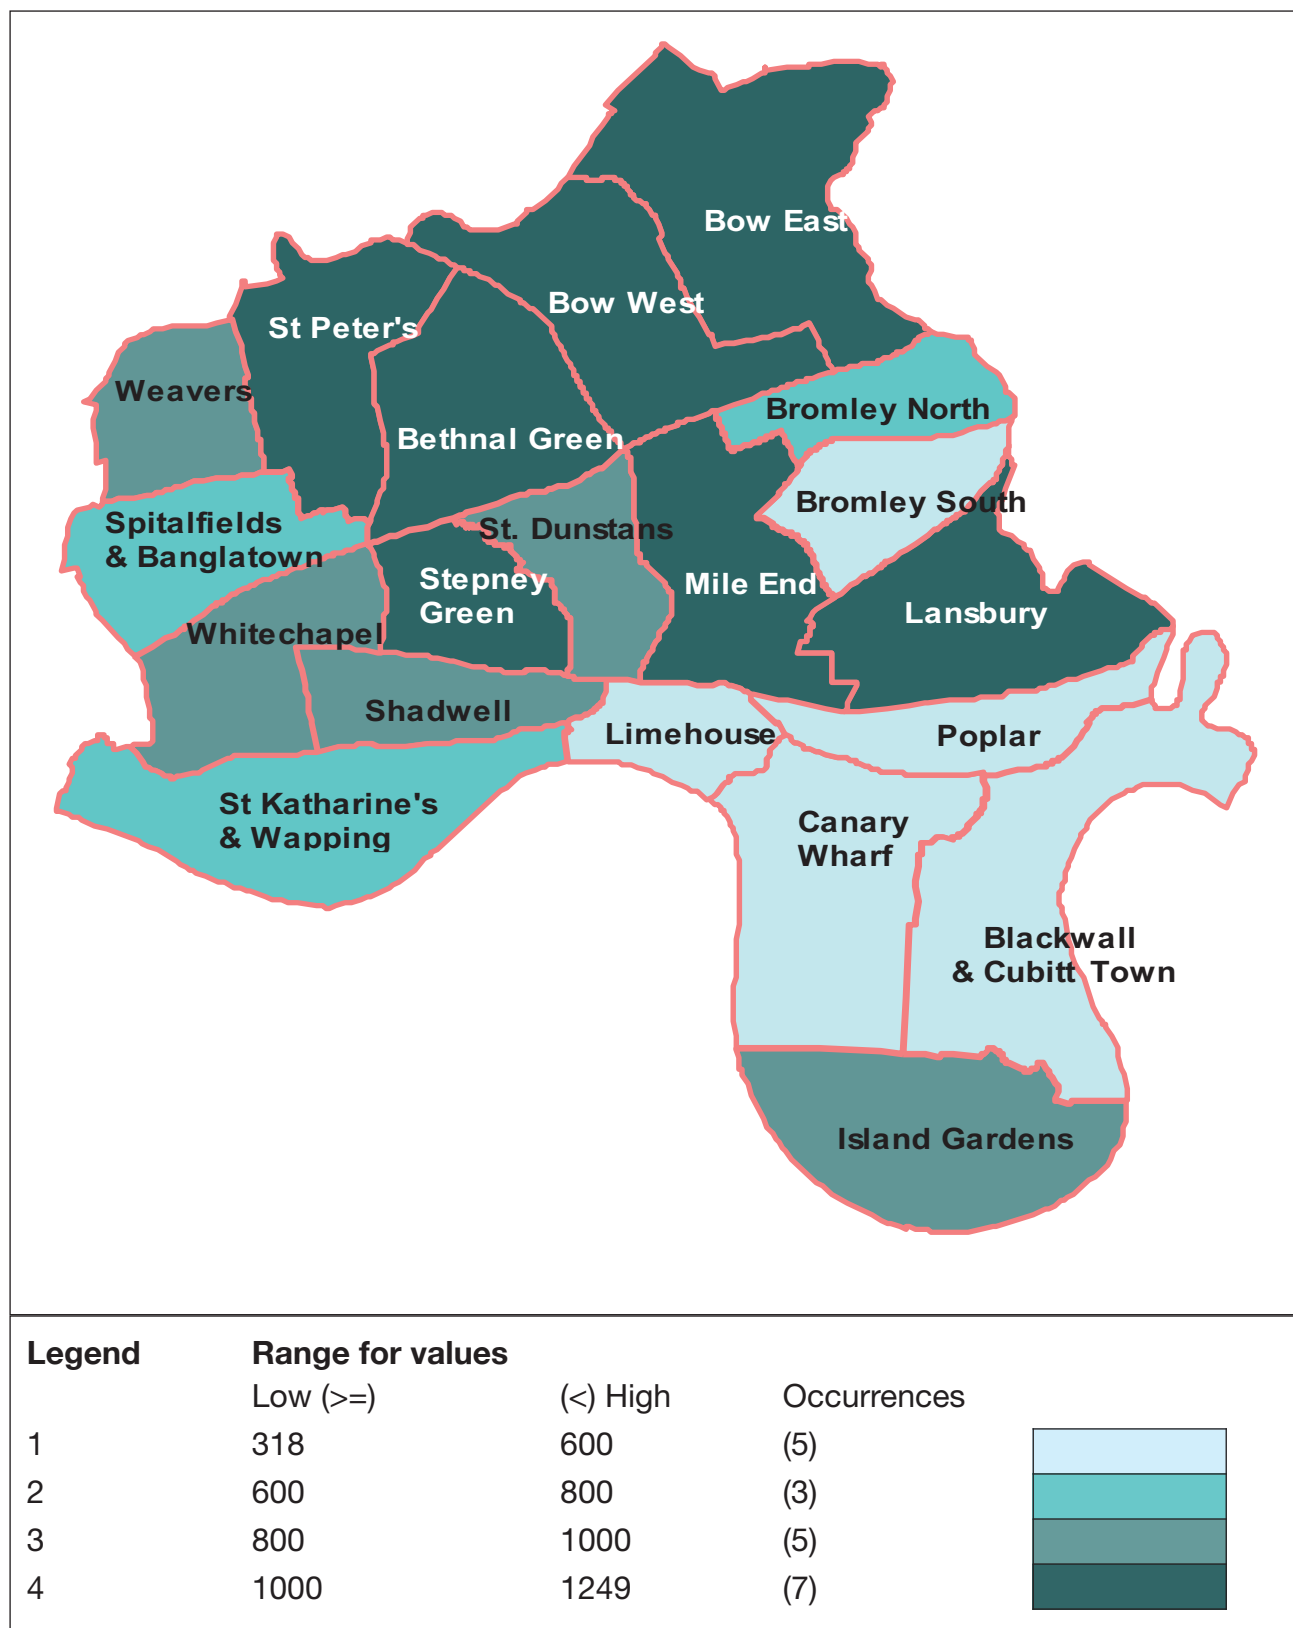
Bow East
Bow West
St Peter's
Weavers
Bethnal Green
Bromley North
Bromley South
Spitalfields & Banglatown
St. Dunstans
Stepney Green
Mile End
Lansbury
Whitechapel
Shadwell
Limehouse
Poplar
St Katharine's & Wapping
Canary Wharf
Blackwall & Cubitt Town
Island Gardens

| Legend | Range for values | | |
|---|---|---|---|
| | Low (>=) | (<) High | Occurrences |
| 1 | 318 | 600 | (5) |
| 2 | 600 | 800 | (3) |
| 3 | 800 | 1000 | (5) |
| 4 | 1000 | 1249 | (7) |